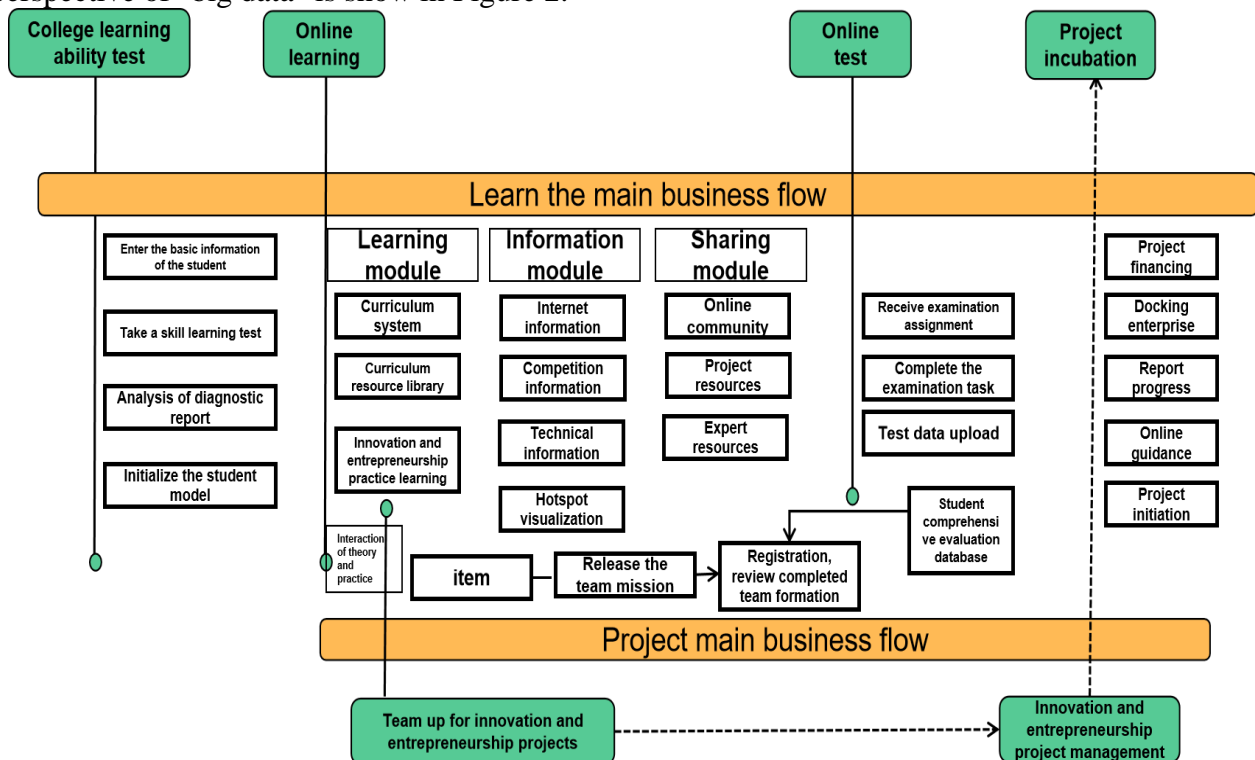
College learning ability test

Online learning

Online test

Project incubation

Learn the main business flow

Enter the basic information of the student

Take a skill learning test

Analysis of diagnostic report

Initialize the student model

Learning module

Curriculum system

Curriculum resource library

Innovation and entrepreneurship practice learning

Information module

Internet information

Competition information

Technical information

Hotspot visualization

Sharing module

Online community

Project resources

Expert resources

Receive examination assignment

Complete the examination task

Test data upload

Project financing

Docking enterprise

Report progress

Online guidance

Project initiation

Student comprehensive evaluation database

Interaction of theory and practice

item

Release the team mission

Registration, review completed team formation

Project main business flow

Team up for innovation and entrepreneurship projects

Innovation and entrepreneurship project management